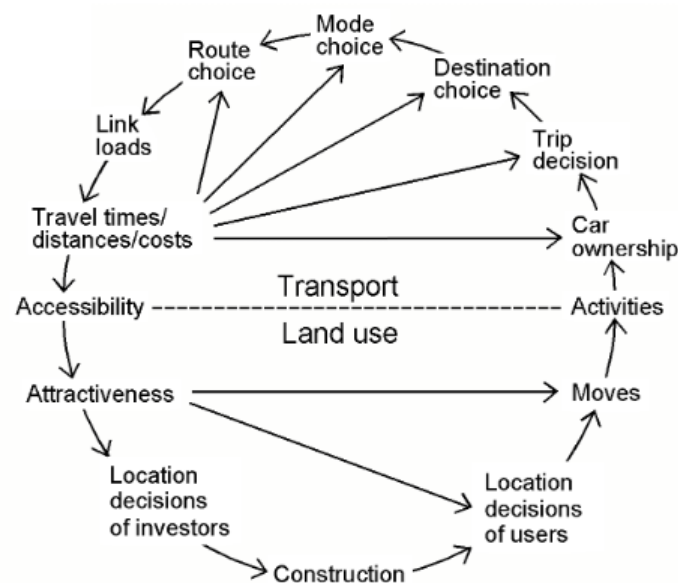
Mode choice

Route choice

Destination choice

Link loads

Trip decision

Travel times/ distances/costs

Car ownership

Transport

Accessibility

Activities

Land use

Attractiveness

Moves

Location decisions of investors

Location decisions of users

Construction